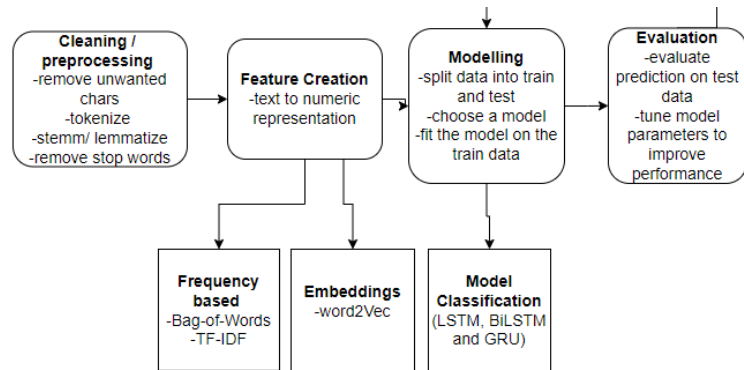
Cleaning / preprocessing
-remove unwanted chars
-tokenize
-stemm/ lemmatize
-remove stop words

Feature Creation
-text to numeric representation

Modelling
-split data into train and test
-choose a model
-fit the model on the train data

Evaluation
-evaluate prediction on test data
-tune model parameters to improve performance

Frequency based
-Bag-of-Words
-TF-IDF

Embeddings
-word2Vec

Model Classification
(LSTM, BiLSTM and GRU)